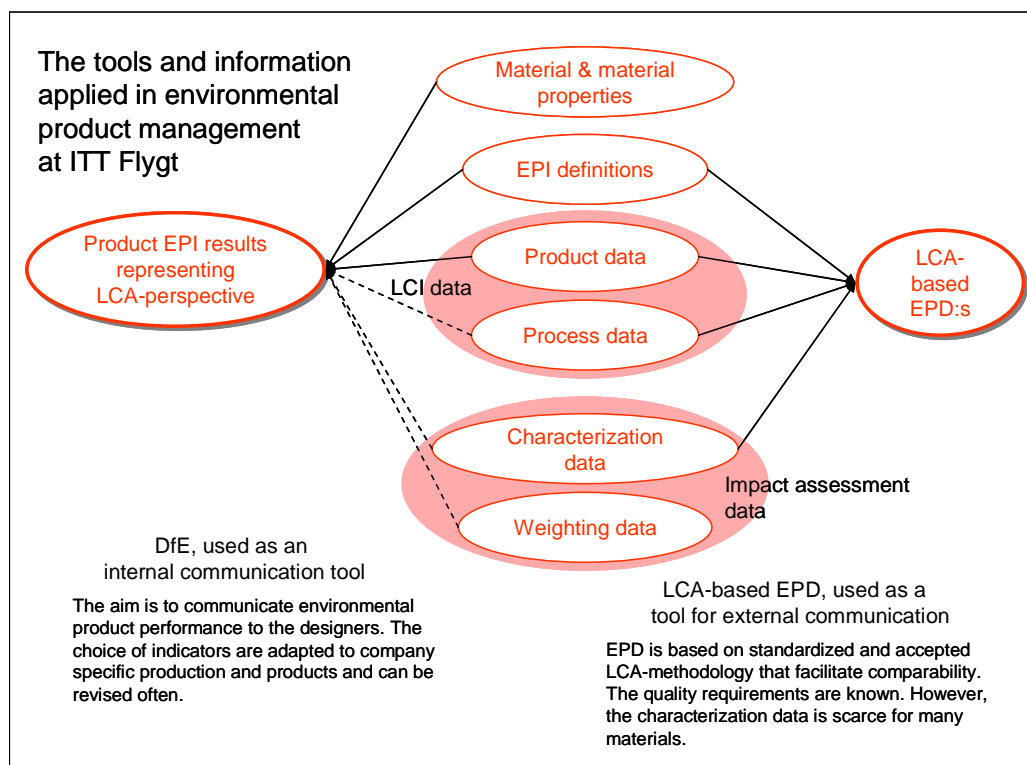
The tools and information applied in environmental product management at ITT Flygt

Material & material properties

EPI definitions

Product EPI results representing LCA-perspective

Product data

LCI data

Process data

LCA-based EPD:s

Characterization data

Impact assessment data

Weighting data

DfE, used as an internal communication tool

The aim is to communicate environmental product performance to the designers. The choice of indicators are adapted to company specific production and products and can be revised often.

LCA-based EPD, used as a tool for external communication

EPD is based on standardized and accepted LCA-methodology that facilitate comparability. The quality requirements are known. However, the characterization data is scarce for many materials.